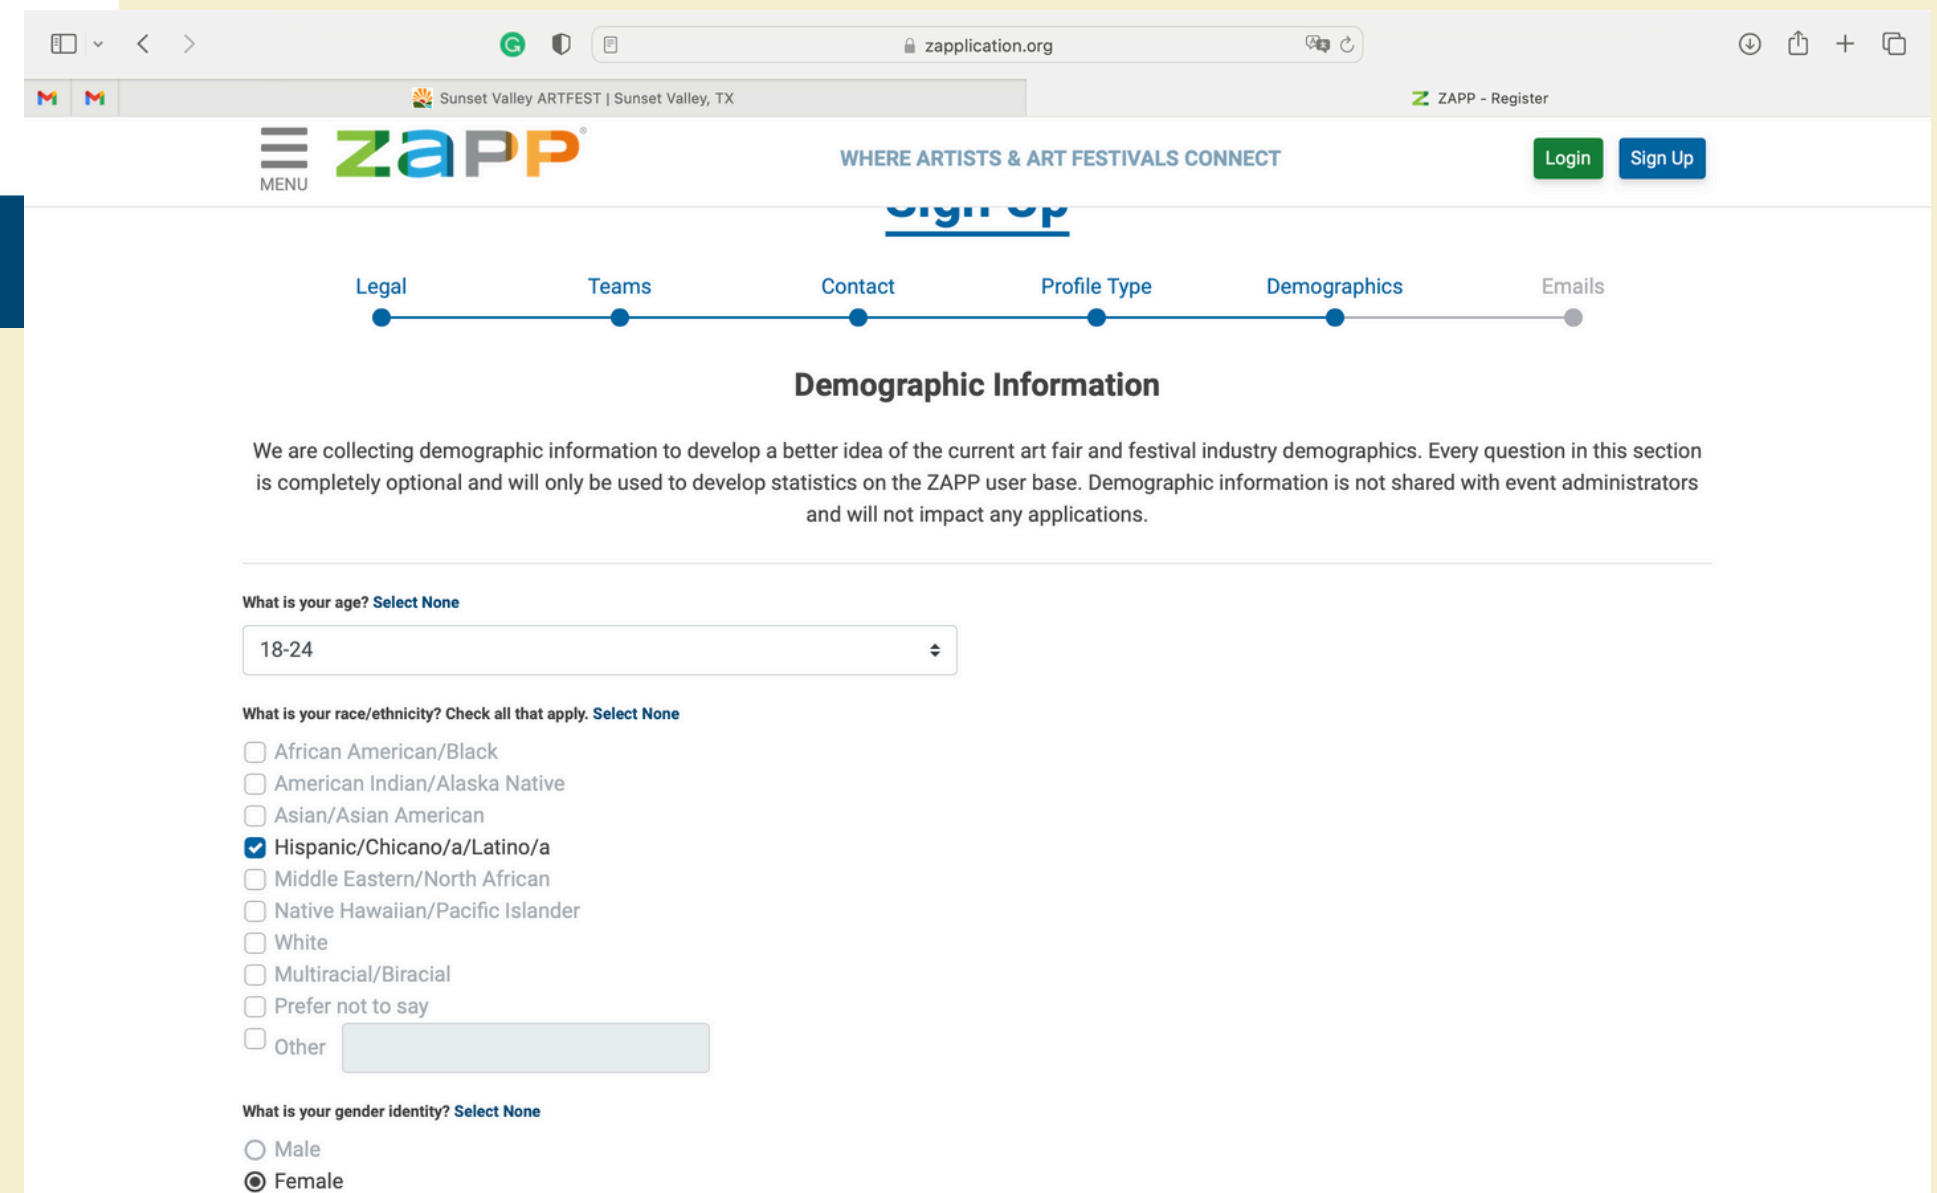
zapplication.org

Sunset Valley ARTFEST | Sunset Valley, TX

ZAPP - Register

MENU

ZAPP

WHERE ARTISTS & ART FESTIVALS CONNECT

Login

Sign Up

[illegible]

Legal Teams Contact Profile Type Demographics Emails

Demographic Information

We are collecting demographic information to develop a better idea of the current art fair and festival industry demographics. Every question in this section is completely optional and will only be used to develop statistics on the ZAPP user base. Demographic information is not shared with event administrators and will not impact any applications.

What is your age? Select None

18-24

What is your race/ethnicity? Check all that apply. Select None

African American/Black
American Indian/Alaska Native
Asian/Asian American
Hispanic/Chicano/a/Latino/a
Middle Eastern/North African
Native Hawaiian/Pacific Islander
White
Multiracial/Biracial
Prefer not to say
Other

What is your gender identity? Select None

Male
Female